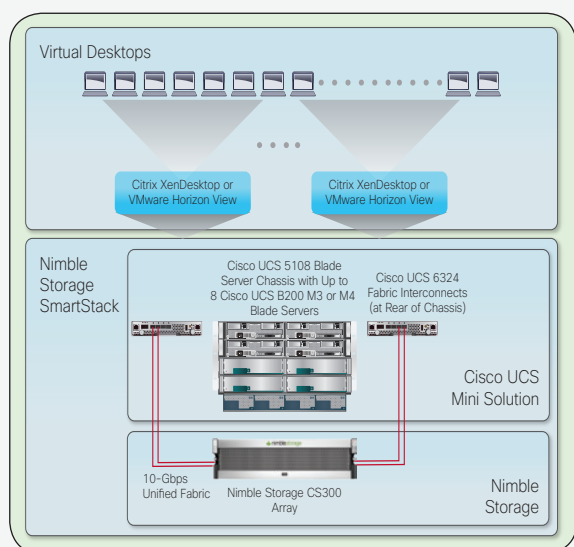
Virtual Desktops

Citrix XenDesktop or VMware Horizon View

Citrix XenDesktop or VMware Horizon View

Nimble Storage SmartStack

Cisco UCS 5108 Blade Server Chassis with Up to 8 Cisco UCS B200 M3 or M4 Blade Servers

Cisco UCS 6324 Fabric Interconnects (at Rear of Chassis)

Cisco UCS Mini Solution

nimble storage

10-Gbps Unified Fabric

Nimble Storage CS300 Array

Nimble Storage